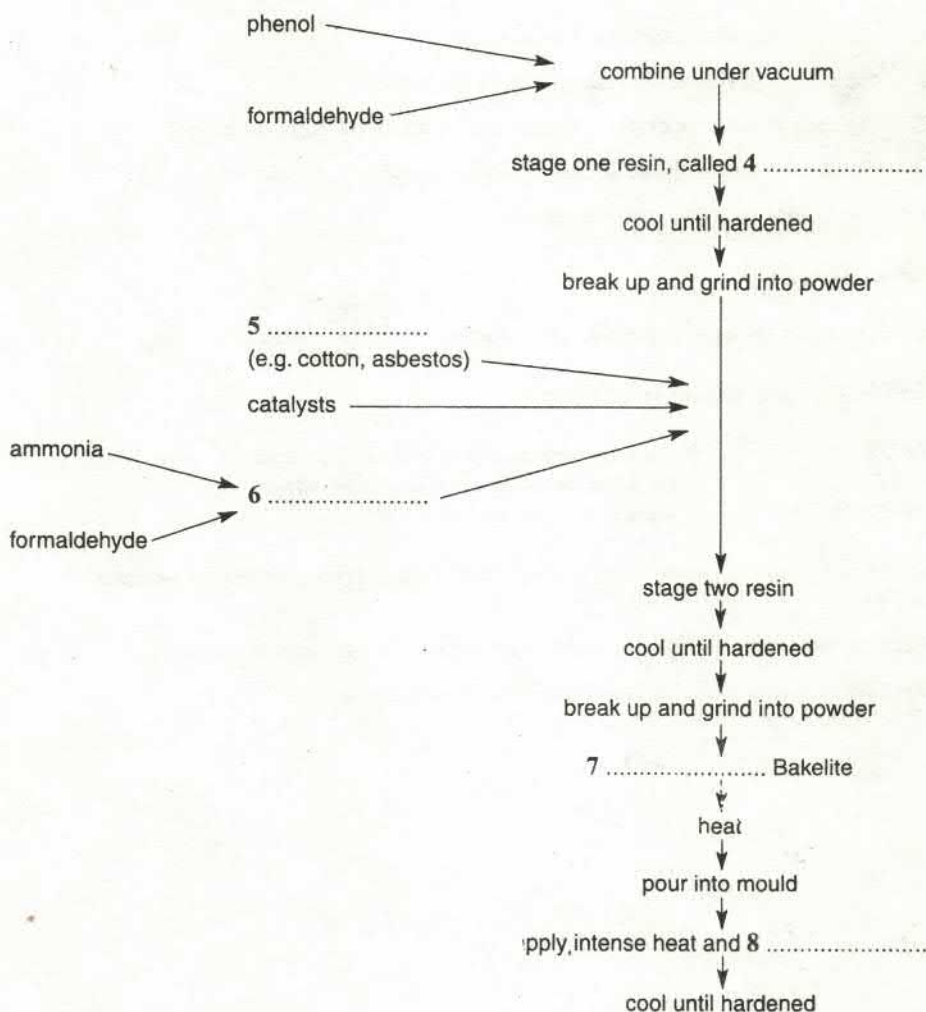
phenol

formaldehyde

combine under vacuum

stage one resin, called 4 .......................

cool until hardened

break up and grind into powder

5 .......................
(e.g. cotton, asbestos)

catalysts

ammonia

6 .......................

formaldehyde

stage two resin

cool until hardened

break up and grind into powder

7 ....................... Bakelite

heat

pour into mould

pply intense heat and 8 .......................

cool until hardened